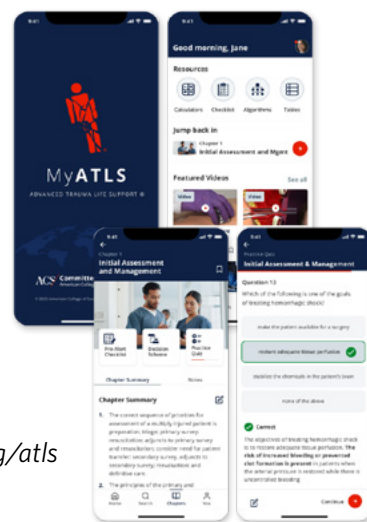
9:41

MyATLS

ADVANCED TRAUMA LIFE SUPPORT ®

ACS Committee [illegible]
American College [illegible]

© 2023 American College of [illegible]

9:41

Good morning, Jane

Resources

Calculators
Checklist
Algorithms
Tables

Jump back in

Chapter 1
Initial Assessment and Mgmt

Featured Videos
See all

Video
Video

9:41

Chapter 1
Initial Assessment and Management

Pre-Alert Checklist
Decision Scheme
Practice Quiz

Chapter Summary
Notes

Chapter Summary

1. The correct sequence of priorities for assessment of a multiply injured patient is preparation; triage; primary survey, resuscitation, adjuncts to primary survey and resuscitation; consider need for patient transfer; secondary survey, adjuncts to secondary survey; reevaluation and definitive care.

2. The principles of the primary and

Home
Search
Chapters
You

9:41

Practice Quiz
Initial Assessment & Management

Question 13

Which of the following is one of the goals of treating hemorrhagic shock?

make the patient available for a surgery

restore adequate tissue perfusion

stabilize the chemicals in the patient's brain

none of the above

Correct

The objectives of treating hemorrhagic shock is to restore adequate tissue perfusion. The risk of increased bleeding or prevented clot formation is present in patients when the arterial pressure is restored while there is uncontrolled bleeding

Continue

g/atls